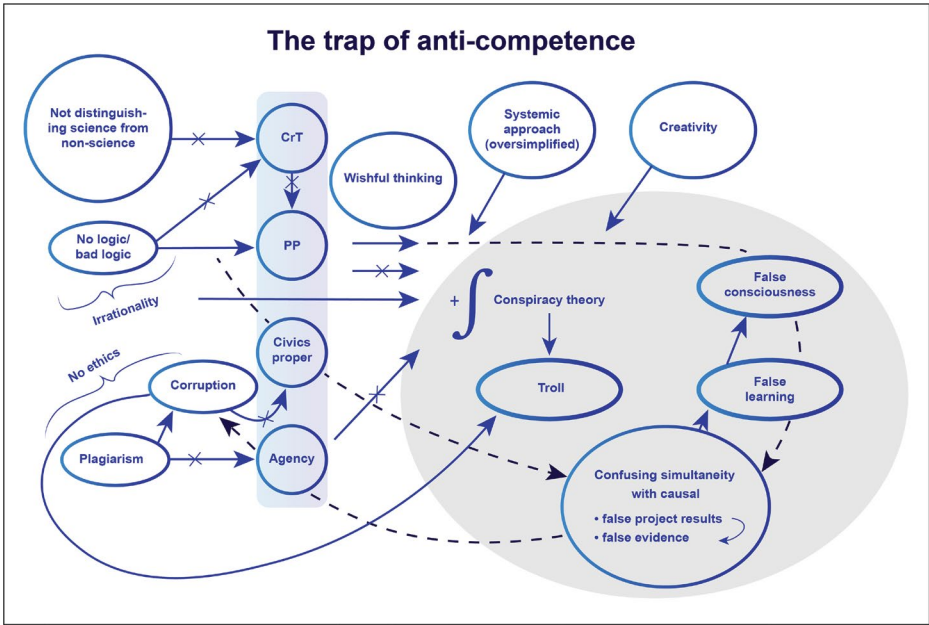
The trap of anti-competence

Not distinguishing science from non-science

CrT

Systemic approach (oversimplified)

Creativity

Wishful thinking

No logic/ bad logic

PP

Irrationality

+ $\int$ Conspiracy theory

False consciousness

Civics proper

No ethics

Corruption

Troll

False learning

Plagiarism

Agency

Confusing simultaneity with causal

• false project results

• false evidence